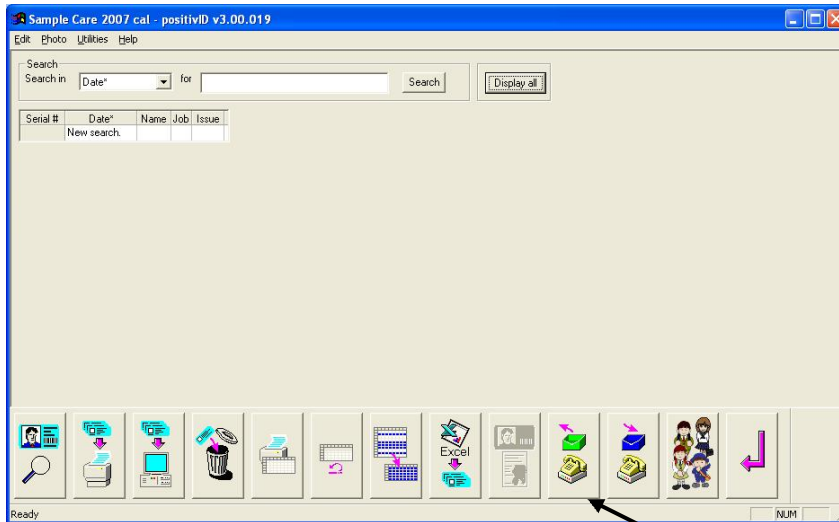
Sample Care 2007 cal - positivID v3.00.019

Edit Photo Utilities Help

Search
Search in Date* for Search

Display all

| Serial # | Date* | Name | Job | Issue |
|---|---|---|---|---|
| | New search. | | | |

Excel

Ready NUM